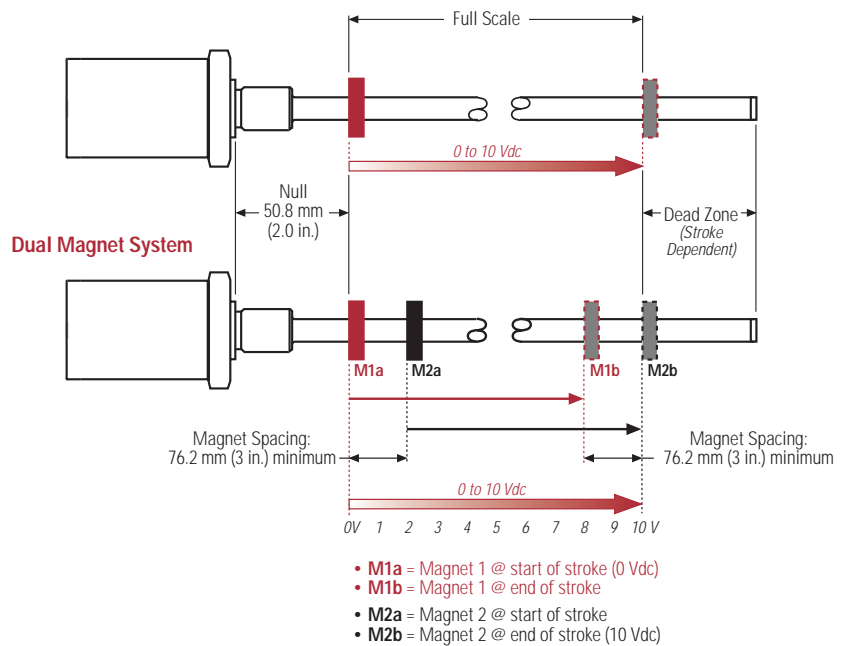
Full Scale

0 to 10 Vdc

Null
50.8 mm
(2.0 in.)

Dead Zone
(Stroke Dependent)

Dual Magnet System

M1a M2a M1b M2b

Magnet Spacing:
76.2 mm (3 in.) minimum

Magnet Spacing:
76.2 mm (3 in.) minimum

0 to 10 Vdc

0V 1 2 3 4 5 6 7 8 9 10 V

• M1a = Magnet 1 @ start of stroke (0 Vdc)
• M1b = Magnet 1 @ end of stroke

• M2a = Magnet 2 @ start of stroke
• M2b = Magnet 2 @ end of stroke (10 Vdc)